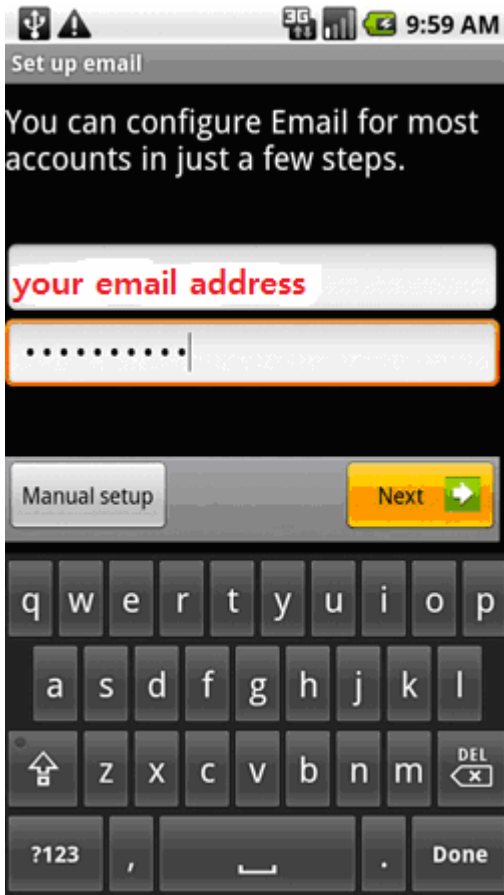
3G 9:59 AM

Set up email

You can configure Email for most accounts in just a few steps.

your email address

••••••••••

Manual setup

Next

q w e r t y u i o p

a s d f g h j k l

z x c v b n m DEL

?123 , . Done